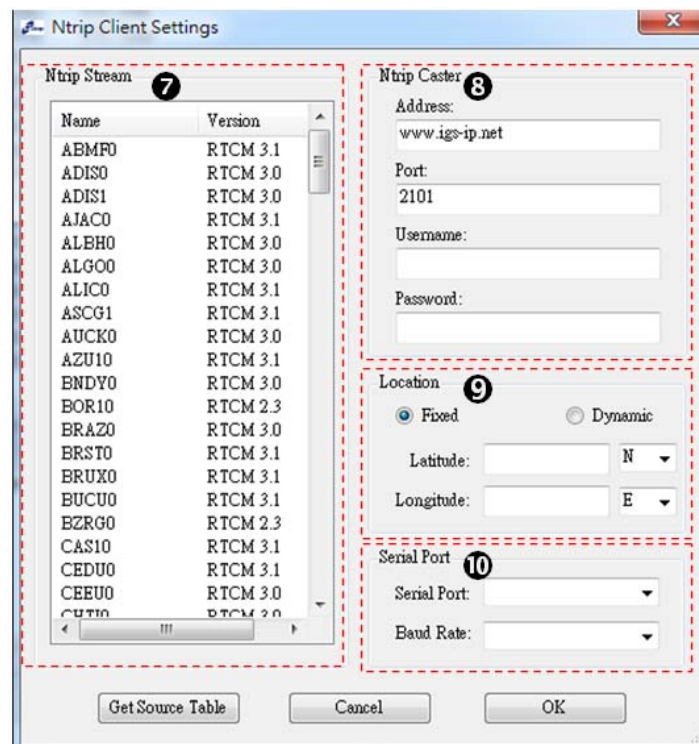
Ntrip Client Settings

Ntrip Stream 7

| Name | Version |
|---|---|
| ABMF0 | RTCM 3.1 |
| ADIS0 | RTCM 3.0 |
| ADIS1 | RTCM 3.0 |
| AJAC0 | RTCM 3.1 |
| ALBH0 | RTCM 3.0 |
| ALGO0 | RTCM 3.0 |
| ALIC0 | RTCM 3.1 |
| ASCG1 | RTCM 3.1 |
| AUCK0 | RTCM 3.0 |
| AZU10 | RTCM 3.1 |
| BNDY0 | RTCM 3.0 |
| BOR10 | RTCM 2.3 |
| BRAZ0 | RTCM 3.0 |
| BRST0 | RTCM 3.1 |
| BRUX0 | RTCM 3.1 |
| BUCU0 | RTCM 3.1 |
| BZRG0 | RTCM 2.3 |
| CAS10 | RTCM 3.1 |
| CEDU0 | RTCM 3.1 |
| CEEU0 | RTCM 3.0 |
| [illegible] | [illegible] |

Ntrip Caster 8
Address:
www.igs-ip.net
Port:
2101
Username:
Password:

Location 9
Fixed
Dynamic
Latitude: N
Longitude: E

Serial Port 10
Serial Port:
Baud Rate:

Get Source Table
Cancel
OK